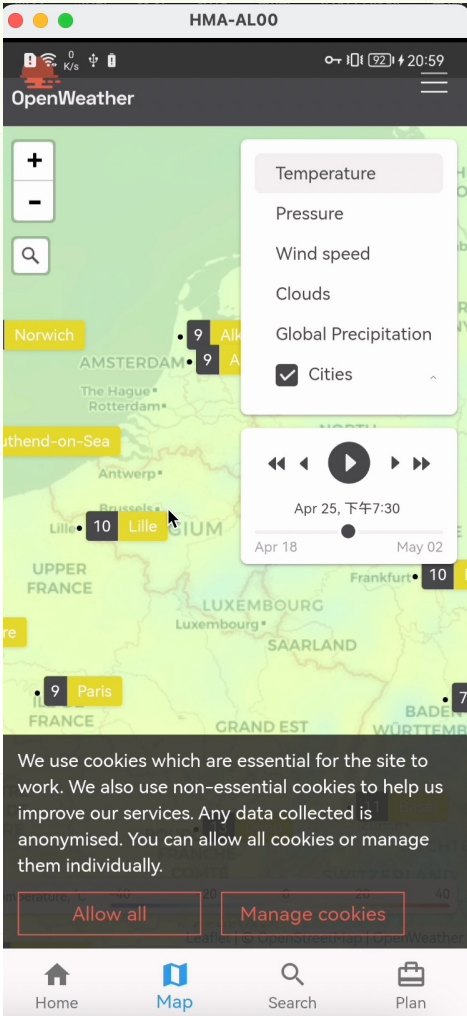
HMA-AL00

0 K/s 92 20:59

OpenWeather

+

-

Temperature

Pressure

Wind speed

Clouds

Global Precipitation

Cities

Apr 25, 下午7:30

Apr 18

May 02

Norwich

9 Alk

9 A

AMSTERDAM

The Hague

Rotterdam

uthend-on-Sea

Antwerp

Brussels

Lille 10 Lille

GIUM

UPPER FRANCE

Frankfurt 10

LUXEMBOURG

Luxembourg

SAARLAND

re

9 Paris

FRANCE

GRAND EST

BADEN WÜRTTEMB

7

We use cookies which are essential for the site to work. We also use non-essential cookies to help us improve our services. Any data collected is anonymised. You can allow all cookies or manage them individually.

Allow all

Manage cookies

Home

Map

Search

Plan